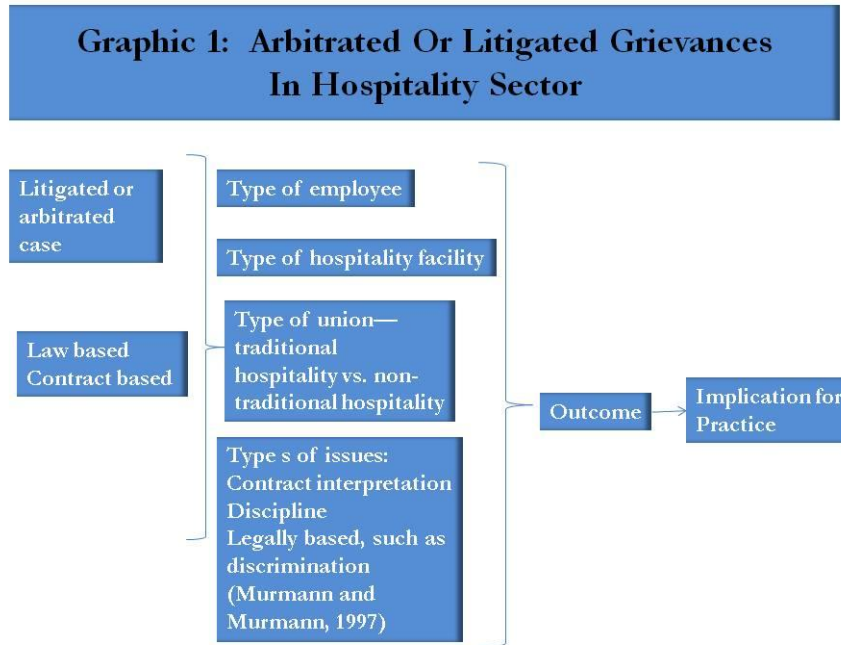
Graphic 1: Arbitrated Or Litigated Grievances In Hospitality Sector

Litigated or arbitrated case

Law based
Contract based

Type of employee

Type of hospitality facility

Type of union—traditional hospitality vs. non-traditional hospitality

Type s of issues:
Contract interpretation
Discipline
Legally based, such as discrimination (Murmann and Murmann, 1997)

Outcome

Implication for Practice